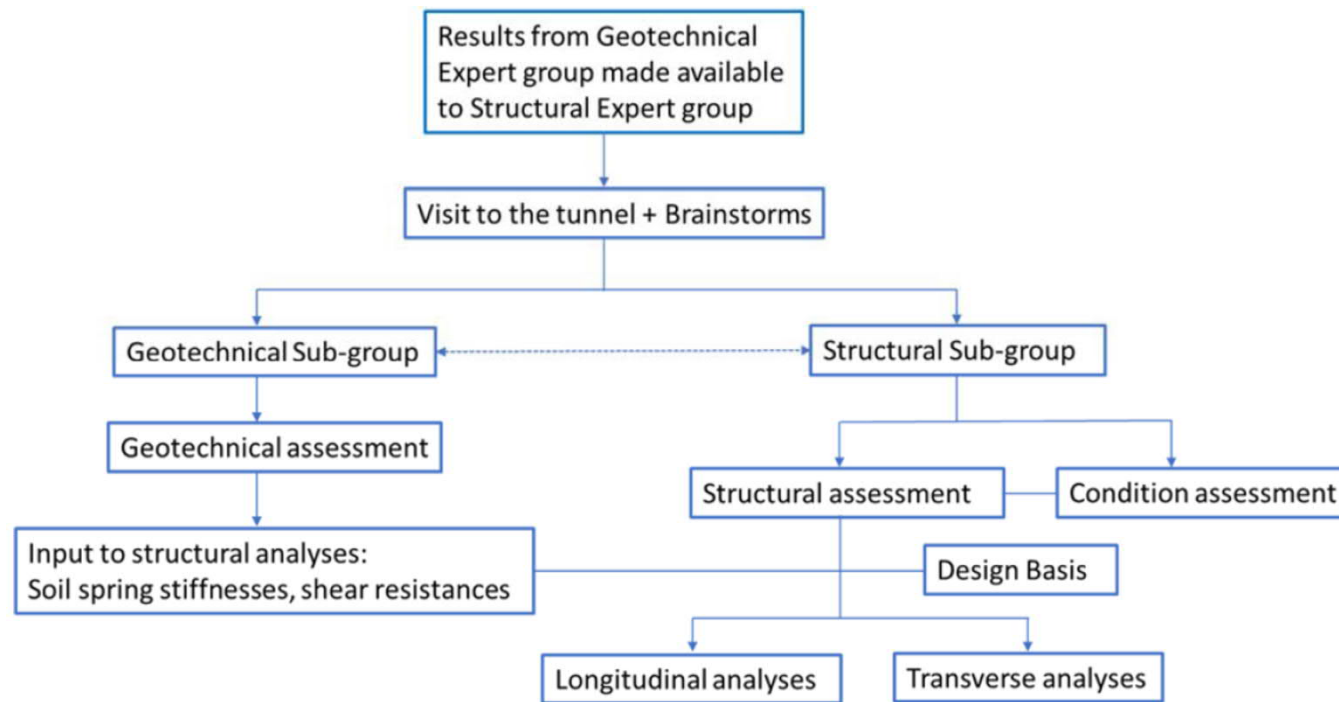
Results from Geotechnical Expert group made available to Structural Expert group

Visit to the tunnel + Brainstorms

Geotechnical Sub-group

Structural Sub-group

Geotechnical assessment

Structural assessment

Condition assessment

Input to structural analyses:
Soil spring stiffnesses, shear resistances

Design Basis

Longitudinal analyses

Transverse analyses